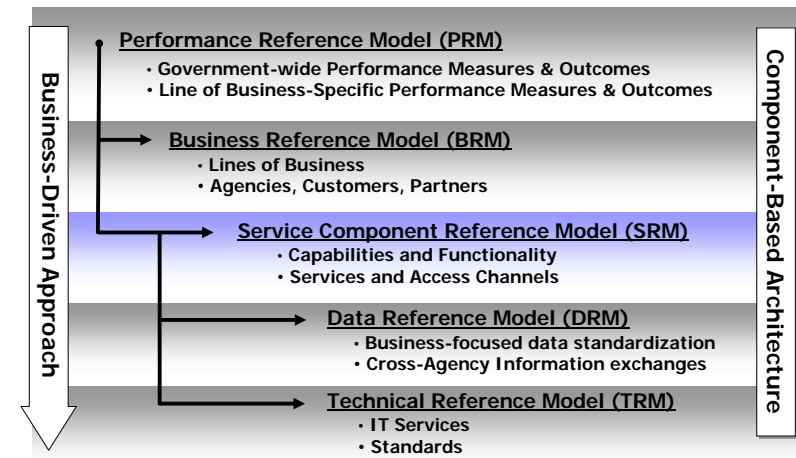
Business-Driven Approach

Performance Reference Model (PRM)
• Government-wide Performance Measures & Outcomes
• Line of Business-Specific Performance Measures & Outcomes

Business Reference Model (BRM)
• Lines of Business
• Agencies, Customers, Partners

Service Component Reference Model (SRM)
• Capabilities and Functionality
• Services and Access Channels

Data Reference Model (DRM)
• Business-focused data standardization
• Cross-Agency Information exchanges

Technical Reference Model (TRM)
• IT Services
• Standards

Component-Based Architecture